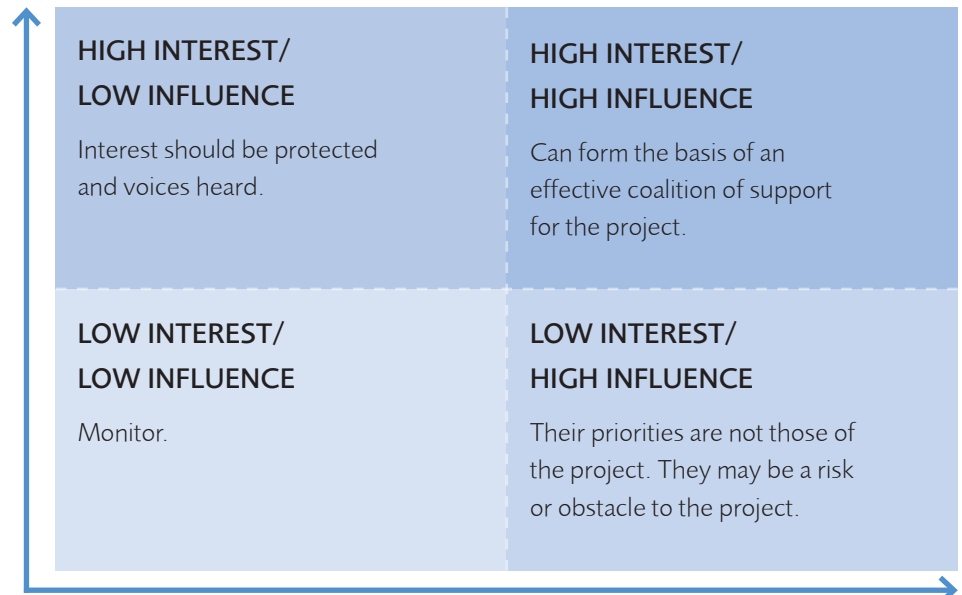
HIGH INTEREST/
LOW INFLUENCE

Interest should be protected and voices heard.

HIGH INTEREST/
HIGH INFLUENCE

Can form the basis of an effective coalition of support for the project.

LOW INTEREST/
LOW INFLUENCE

Monitor.

LOW INTEREST/
HIGH INFLUENCE

Their priorities are not those of the project. They may be a risk or obstacle to the project.